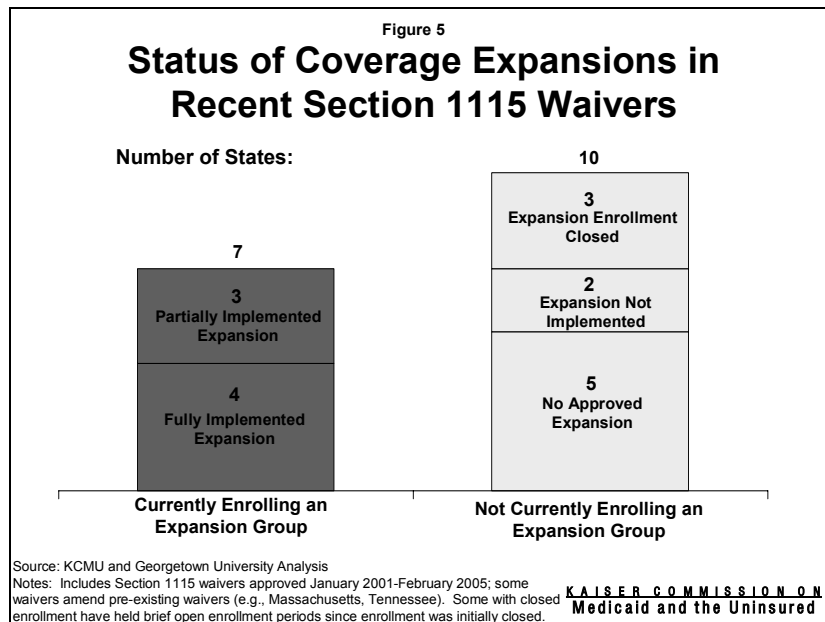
Figure 5

Status of Coverage Expansions in Recent Section 1115 Waivers

Number of States:

7

3
Partially Implemented Expansion

4
Fully Implemented Expansion

10

3
Expansion Enrollment Closed

2
Expansion Not Implemented

5
No Approved Expansion

Currently Enrolling an Expansion Group

Not Currently Enrolling an Expansion Group

Source: KCMU and Georgetown University Analysis
Notes: Includes Section 1115 waivers approved January 2001-February 2005; some waivers amend pre-existing waivers (e.g., Massachusetts, Tennessee). Some with closed enrollment have held brief open enrollment periods since enrollment was initially closed.

KAISER COMMISSION ON
Medicaid and the Uninsured